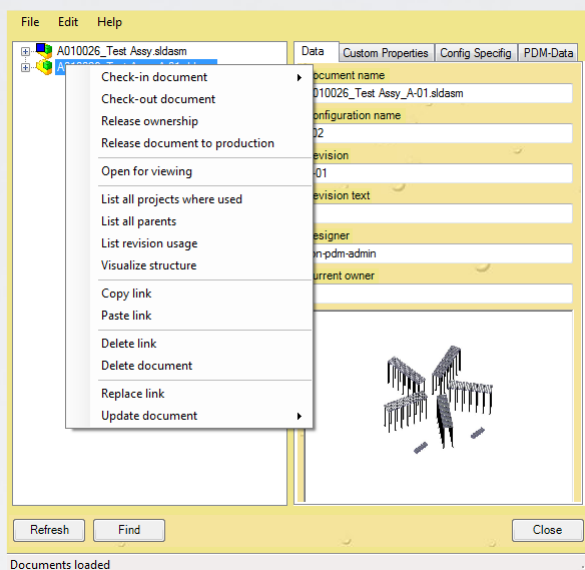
File Edit Help

A010026_Test Assy.sldasm

A01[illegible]

Check-in document

Check-out document

Release ownership

Release document to production

Open for viewing

List all projects where used

List all parents

List revision usage

Visualize structure

Copy link

Paste link

Delete link

Delete document

Replace link

Update document

Data | Custom Properties | Config Specific | PDM-Data

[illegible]ocument name

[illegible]010026_Test Assy_A-01.sldasm

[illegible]onfiguration name

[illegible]02

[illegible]evision

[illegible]-01

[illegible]evision text

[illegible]esigner

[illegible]n-pdm-admin

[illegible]urrent owner

Refresh Find Close

Documents loaded